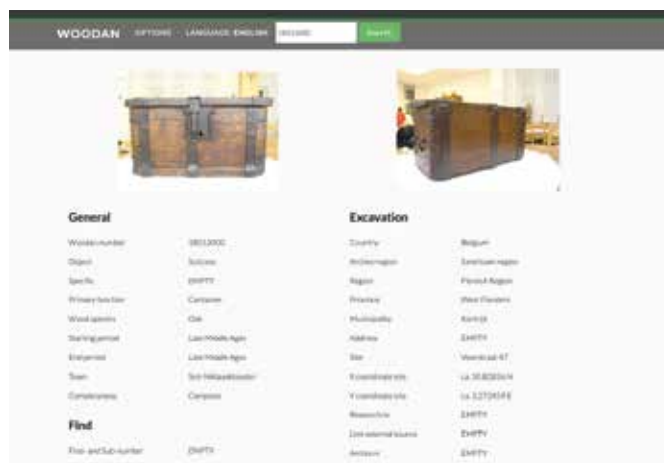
WOODAN OPTIONS LANGUAGE: ENGLISH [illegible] Search

General

| | |
|---|---|
| Woodan number | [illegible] |
| Object | Suitcase |
| Specific | EMPTY |
| Primary function | Container |
| Wood species | Oak |
| Starting period | Late Middle Ages |
| End period | Late Middle Ages |
| Town | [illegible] |
| Completeness | Complete |

Find

| | |
|---|---|
| Find- and Sub-number | EMPTY |

Excavation

| | |
|---|---|
| Country | Belgium |
| Archeo region | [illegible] |
| Region | Flemish Region |
| Province | West Flanders |
| Municipality | Kortrijk |
| Address | EMPTY |
| Site | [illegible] |
| X coordinate site | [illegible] |
| Y coordinate site | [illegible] |
| Researcher | EMPTY |
| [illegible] | EMPTY |
| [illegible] | EMPTY |